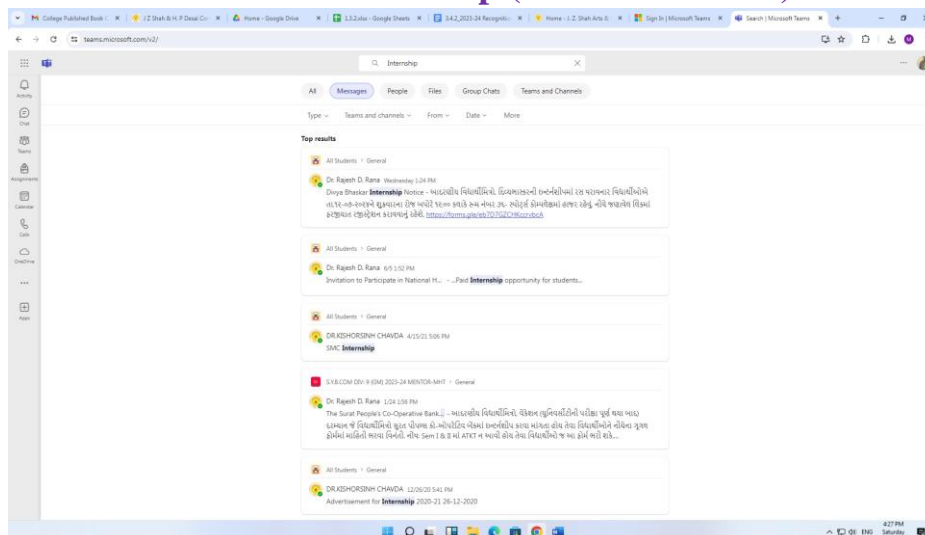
College Published Book | J Z Shah & H. P Desai Co | Home - Google Drive | 1.3.2.xlsx - Google Sheets | 3.4.2_2023-24 Recognitio | Home - J. Z. Shah Arts & | Sign In | Microsoft Teams | Search | Microsoft Teams

teams.microsoft.com/v2/

Internship

Activity
Chat
Teams
Assignments
Calendar
Calls
OneDrive
...
Apps

All | Messages | People | Files | Group Chats | Teams and Channels

Type | Teams and channels | From | Date | More

Top results

All Students > General
Dr. Rajesh D. Rana Wednesday 1:24 PM
Divya Bhaskar Internship Notice - આદરણીય વિદ્યાર્થીમિત્રો, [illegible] https://forms.gle/eb7Q7GZCHKccrvbcA

All Students > General
Dr. Rajesh D. Rana 6/5 1:52 PM
Invitation to Participate in National H... - ...Paid Internship opportunity for students...

All Students > General
DR.KISHORSINH CHAVDA 4/15/21 5:06 PM
SMC Internship

S.Y.B.COM DIV- 9 (SM) 2023-24 MENTOR-MHT > General
Dr. Rajesh D. Rana 1/24 1:56 PM
The Surat People's Co-Operative Bank... - આદરણીય વિદ્યાર્થીમિત્રો, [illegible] Sem 1 & 2 માં ATKT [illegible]...

All Students > General
DR.KISHORSINH CHAVDA 12/26/20 5:41 PM
Advertisement for Internship 2020-21 26-12-2020

ENG 4:27 PM Saturday